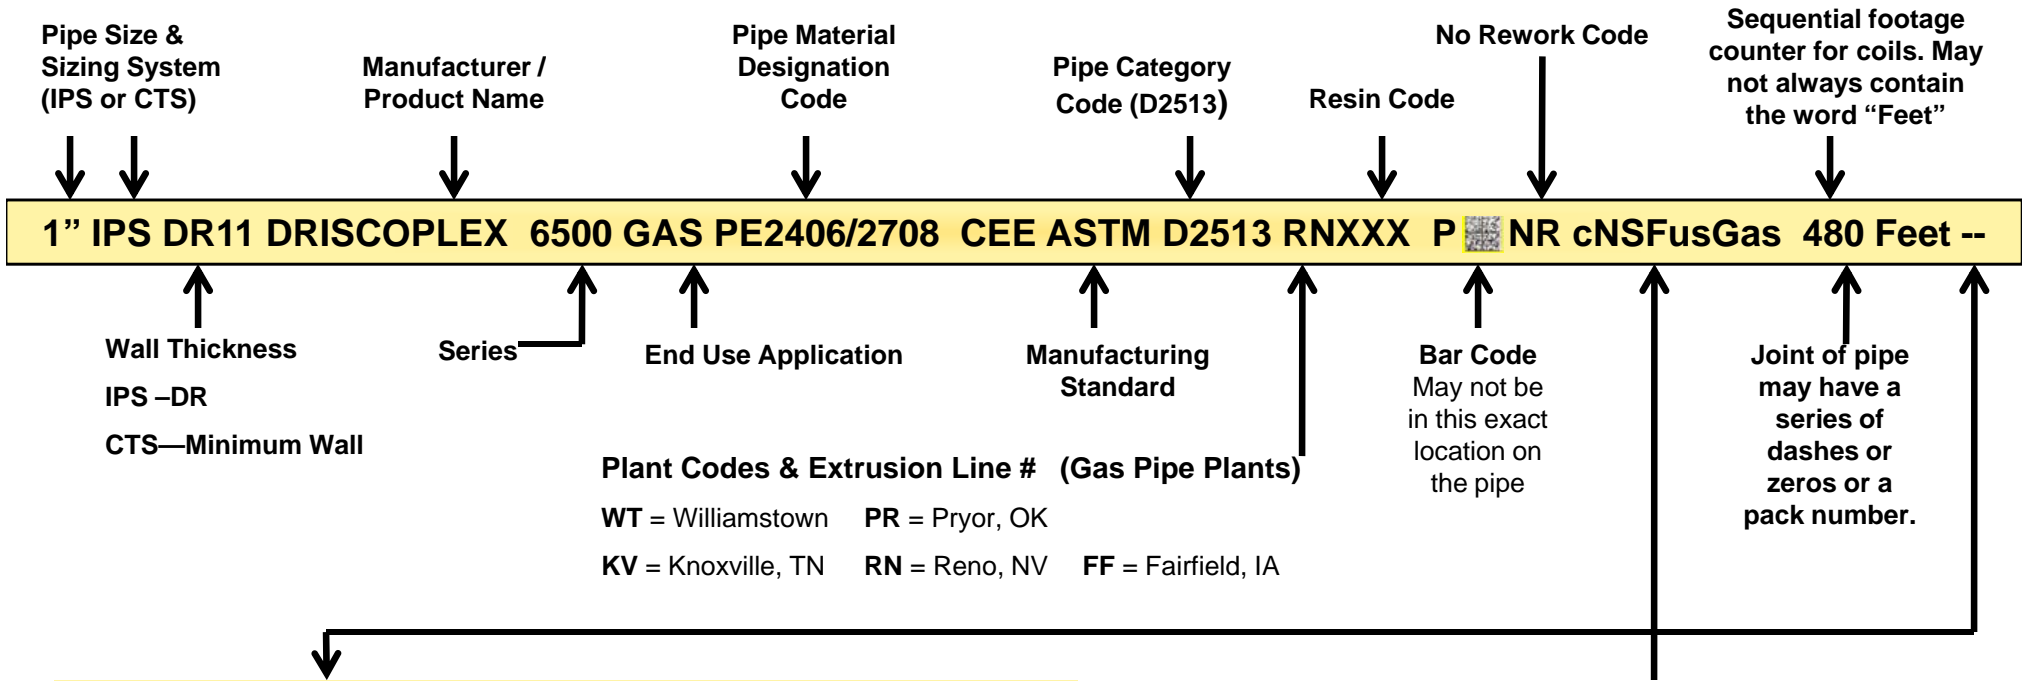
Pipe Size & Sizing System (IPS or CTS)

Manufacturer / Product Name

Pipe Material Designation Code

Pipe Category Code (D2513)

Resin Code

No Rework Code

Sequential footage counter for coils. May not always contain the word "Feet"

1" IPS DR11 DRISCOPLEX 6500 GAS PE2406/2708 CEE ASTM D2513 RNXXX P NR cNSFusGas 480 Feet --

Wall Thickness

IPS –DR

CTS—Minimum Wall

Series

End Use Application

Manufacturing Standard

Bar Code
May not be in this exact location on the pipe

Joint of pipe may have a series of dashes or zeros or a pack number.

Plant Codes & Extrusion Line # (Gas Pipe Plants)

WT = Williamstown PR = Pryor, OK

KV = Knoxville, TN RN = Reno, NV FF = Fairfield, IA